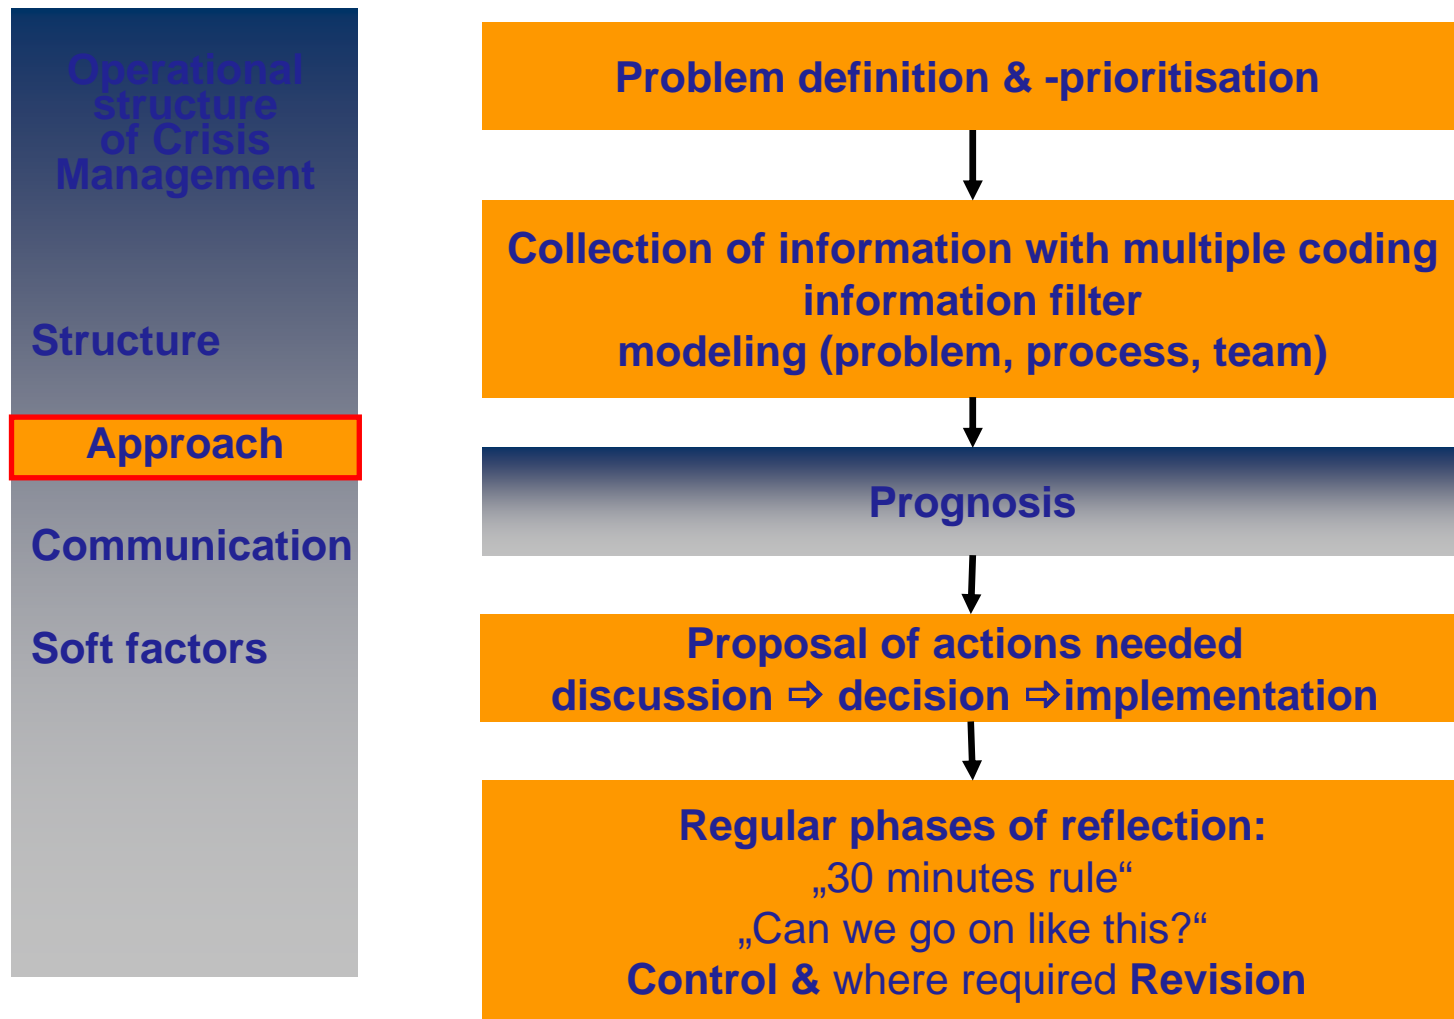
Operational structure of Crisis Management

Structure

Approach

Communication

Soft factors

Problem definition & -prioritisation

Collection of information with multiple coding
information filter
modeling (problem, process, team)

Prognosis

Proposal of actions needed
discussion ⇨ decision ⇨implementation

Regular phases of reflection:
„30 minutes rule“
„Can we go on like this?“
Control & where required Revision